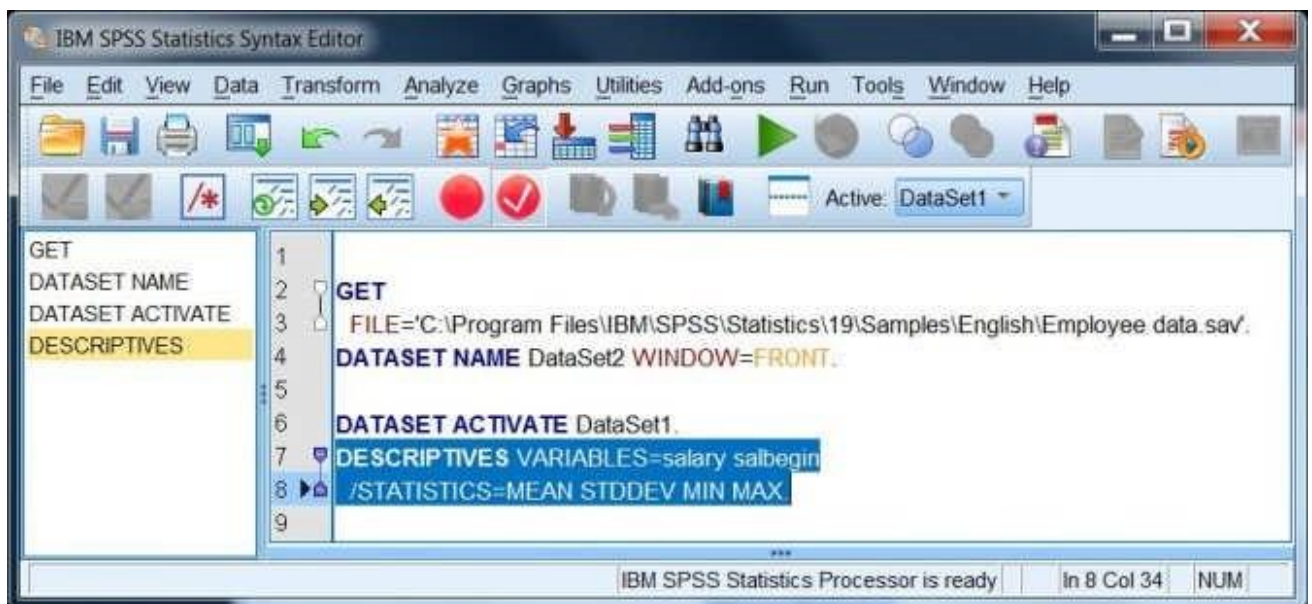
IBM SPSS Statistics Syntax Editor

File Edit View Data Transform Analyze Graphs Utilities Add-ons Run Tools Window Help

Active: DataSet1

GET
DATASET NAME
DATASET ACTIVATE
DESCRIPTIVES

1
2 GET
3 FILE='C:\Program Files\IBM\SPSS\Statistics\19\Samples\English\Employee data.sav'.
4 DATASET NAME DataSet2 WINDOW=FRONT.
5
6 DATASET ACTIVATE DataSet1.
7 DESCRIPTIVES VARIABLES=salary salbegin
8 /STATISTICS=MEAN STDDEV MIN MAX.
9

IBM SPSS Statistics Processor is ready | In 8 Col 34 | NUM